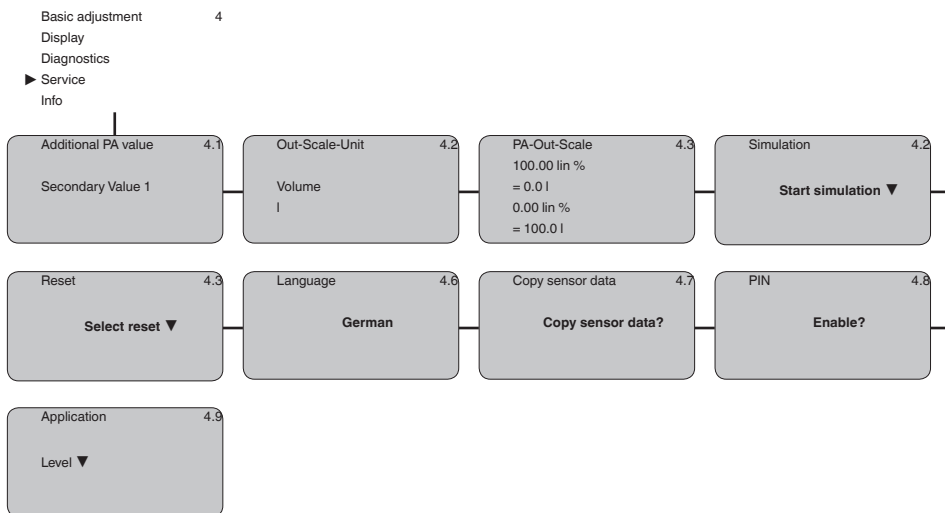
Basic adjustment 4
Display
Diagnostics
► Service
Info

Additional PA value 4.1
Secondary Value 1

Out-Scale-Unit 4.2
Volume
l

PA-Out-Scale 4.3
100.00 lin %
= 0.0 l
0.00 lin %
= 100.0 l

Simulation 4.2
Start simulation ▼

Reset 4.3
Select reset ▼

Language 4.6
German

Copy sensor data 4.7
Copy sensor data?

PIN 4.8
Enable?

Application 4.9
Level ▼